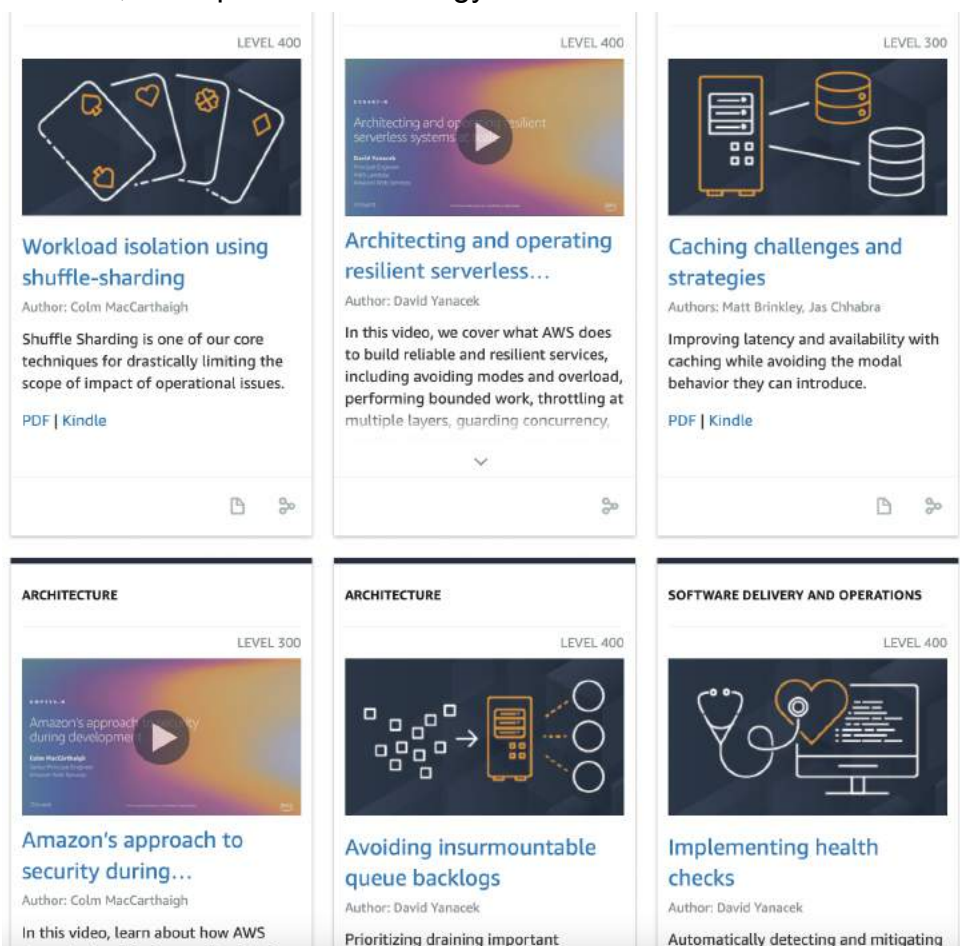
LEVEL 400

Workload isolation using shuffle-sharding

Author: Colm MacCarthaigh

Shuffle Sharding is one of our core techniques for drastically limiting the scope of impact of operational issues.

PDF | Kindle

LEVEL 400

Architecting and op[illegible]esilient serverless systems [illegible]

David Yanacek

Architecting and operating resilient serverless...

Author: David Yanacek

In this video, we cover what AWS does to build reliable and resilient services, including avoiding modes and overload, performing bounded work, throttling at multiple layers, guarding concurrency,

LEVEL 300

Caching challenges and strategies

Authors: Matt Brinkley, Jas Chhabra

Improving latency and availability with caching while avoiding the modal behavior they can introduce.

PDF | Kindle

ARCHITECTURE

LEVEL 300

Amazon's approach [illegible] during developme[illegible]

Colm MacCarthaigh

Amazon's approach to security during...

Author: Colm MacCarthaigh

In this video, learn about how AWS

ARCHITECTURE

LEVEL 400

Avoiding insurmountable queue backlogs

Author: David Yanacek

Prioritizing draining important

SOFTWARE DELIVERY AND OPERATIONS

LEVEL 400

Implementing health checks

Author: David Yanacek

Automatically detecting and mitigating